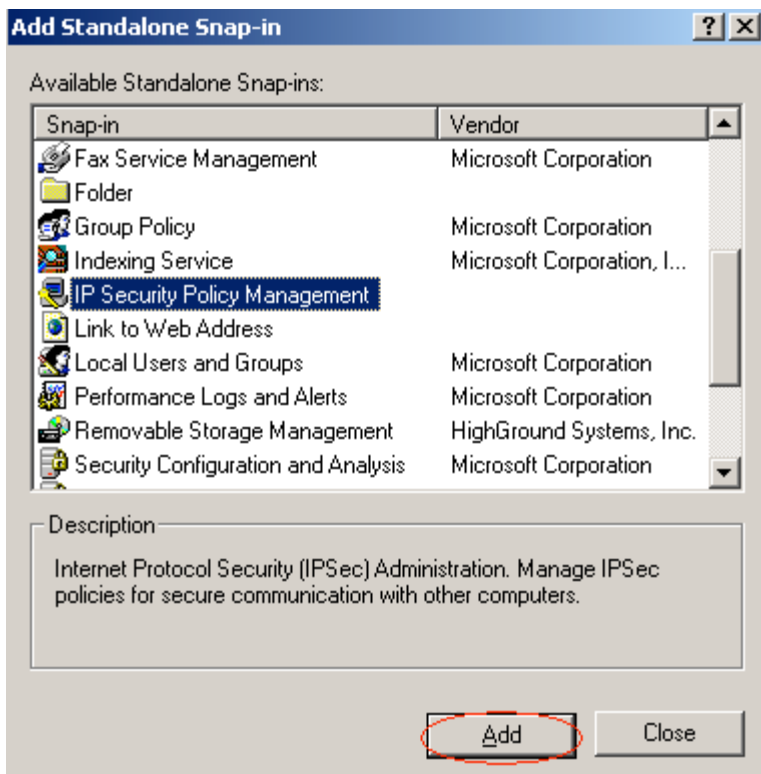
Add Standalone Snap-in

?

Available Standalone Snap-ins:

| Snap-in | Vendor |
|---|---|
| Fax Service Management | Microsoft Corporation |
| Folder | |
| Group Policy | Microsoft Corporation |
| Indexing Service | Microsoft Corporation, I... |
| IP Security Policy Management | |
| Link to Web Address | |
| Local Users and Groups | Microsoft Corporation |
| Performance Logs and Alerts | Microsoft Corporation |
| Removable Storage Management | HighGround Systems, Inc. |
| Security Configuration and Analysis | Microsoft Corporation |

Description

Internet Protocol Security (IPSec) Administration. Manage IPSec policies for secure communication with other computers.

Add

Close